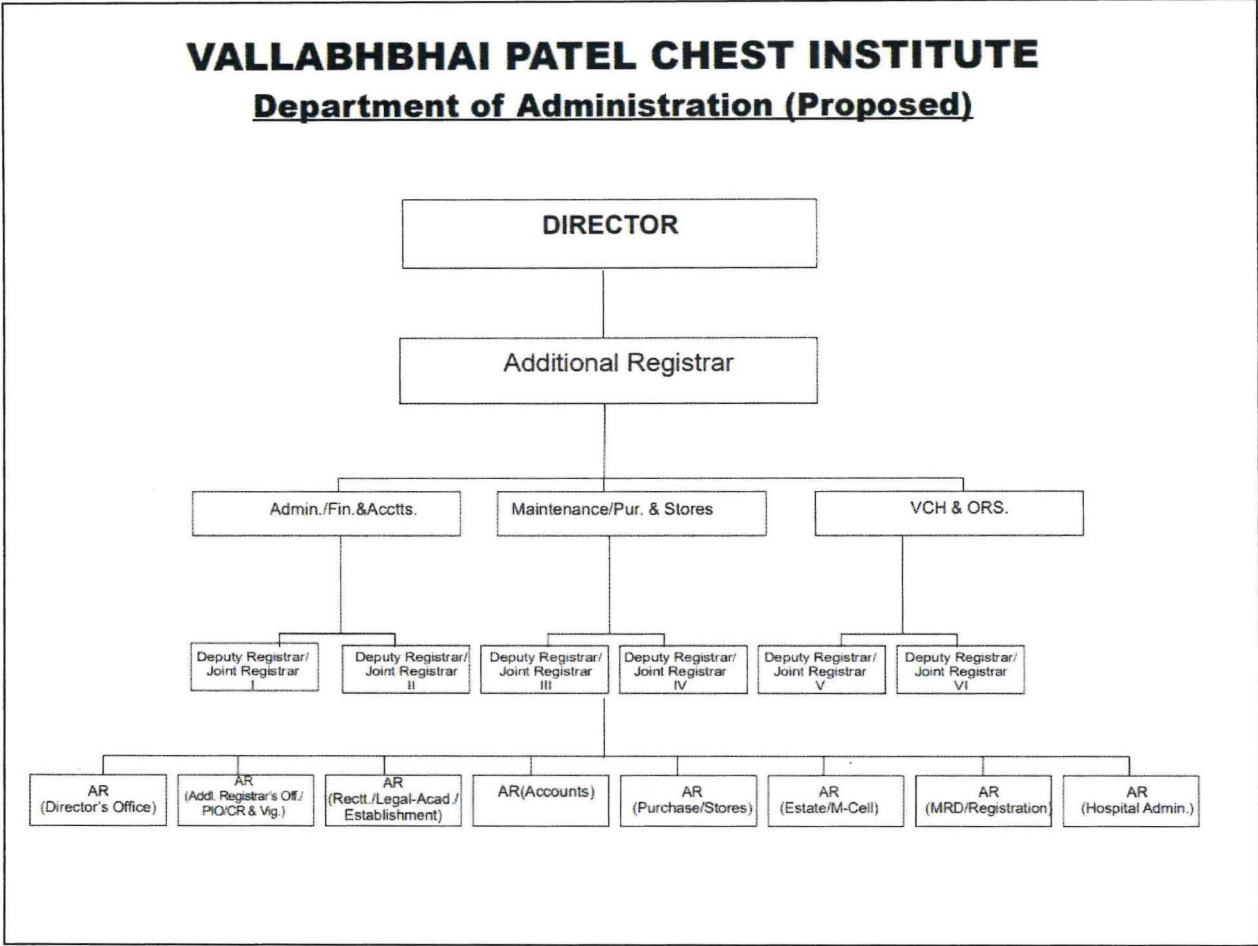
VALLABHBHAI PATEL CHEST INSTITUTE

Department of Administration (Proposed)

DIRECTOR

Additional Registrar

Admin./Fin.&Acctts.

Maintenance/Pur. & Stores

VCH & ORS.

Deputy Registrar/ Joint Registrar I

Deputy Registrar/ Joint Registrar II

Deputy Registrar/ Joint Registrar III

Deputy Registrar/ Joint Registrar IV

Deputy Registrar/ Joint Registrar V

Deputy Registrar/ Joint Registrar VI

AR (Director's Office)

AR (Addl. Registrar's Off./ PIO/CR & Vig.)

AR (Rectt./Legal-Acad./ Establishment)

AR(Accounts)

AR (Purchase/Stores)

AR (Estate/M-Cell)

AR (MRD/Registration)

AR (Hospital Admin.)